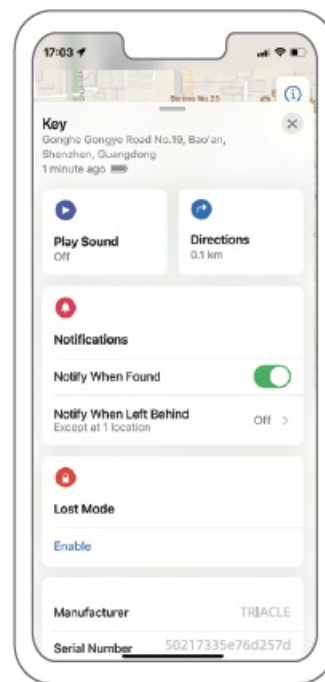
17:03

Baolan No.25

Key
Gonghe Gongye Road No.19, Bao'an, Shenzhen, Guangdong
1 minute ago

Play Sound
Off

Directions
0.1 km

Notifications

Notify When Found

Notify When Left Behind
Except at 1 location
Off >

Lost Mode

Enable

Manufacturer
TRIACLE

Serial Number
50217335e76d257d